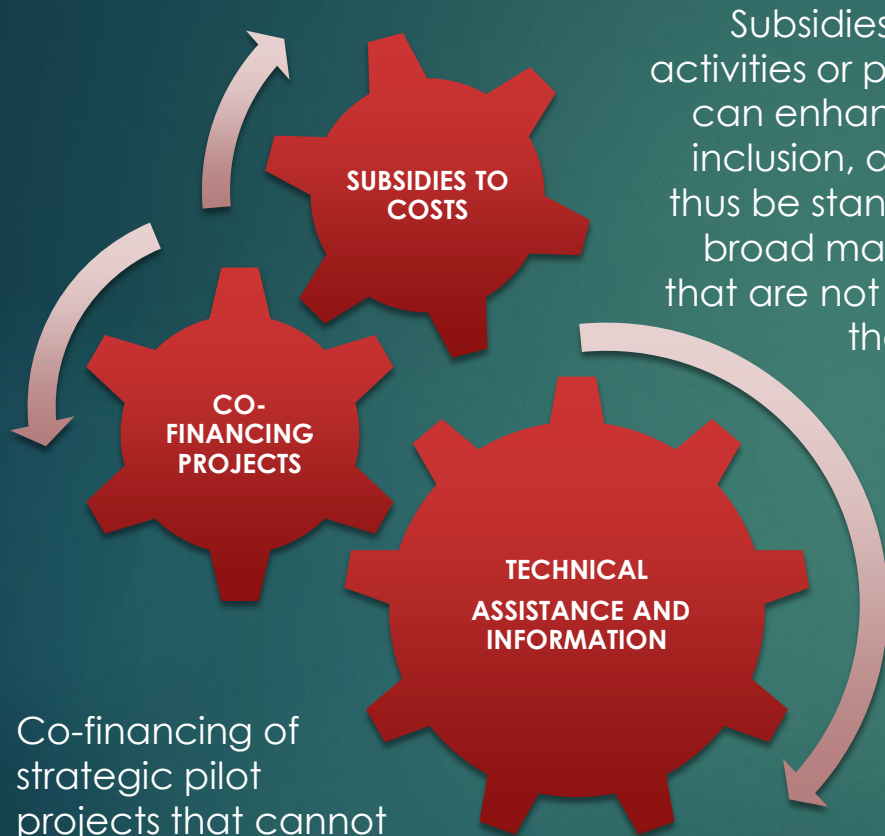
Subsidies
activities or p
can enhan
inclusion, a
thus be stan
broad ma
that are not
th

SUBSIDIES TO COSTS

CO-FINANCING PROJECTS

TECHNICAL ASSISTANCE AND INFORMATION

Co-financing of strategic pilot projects that cannot